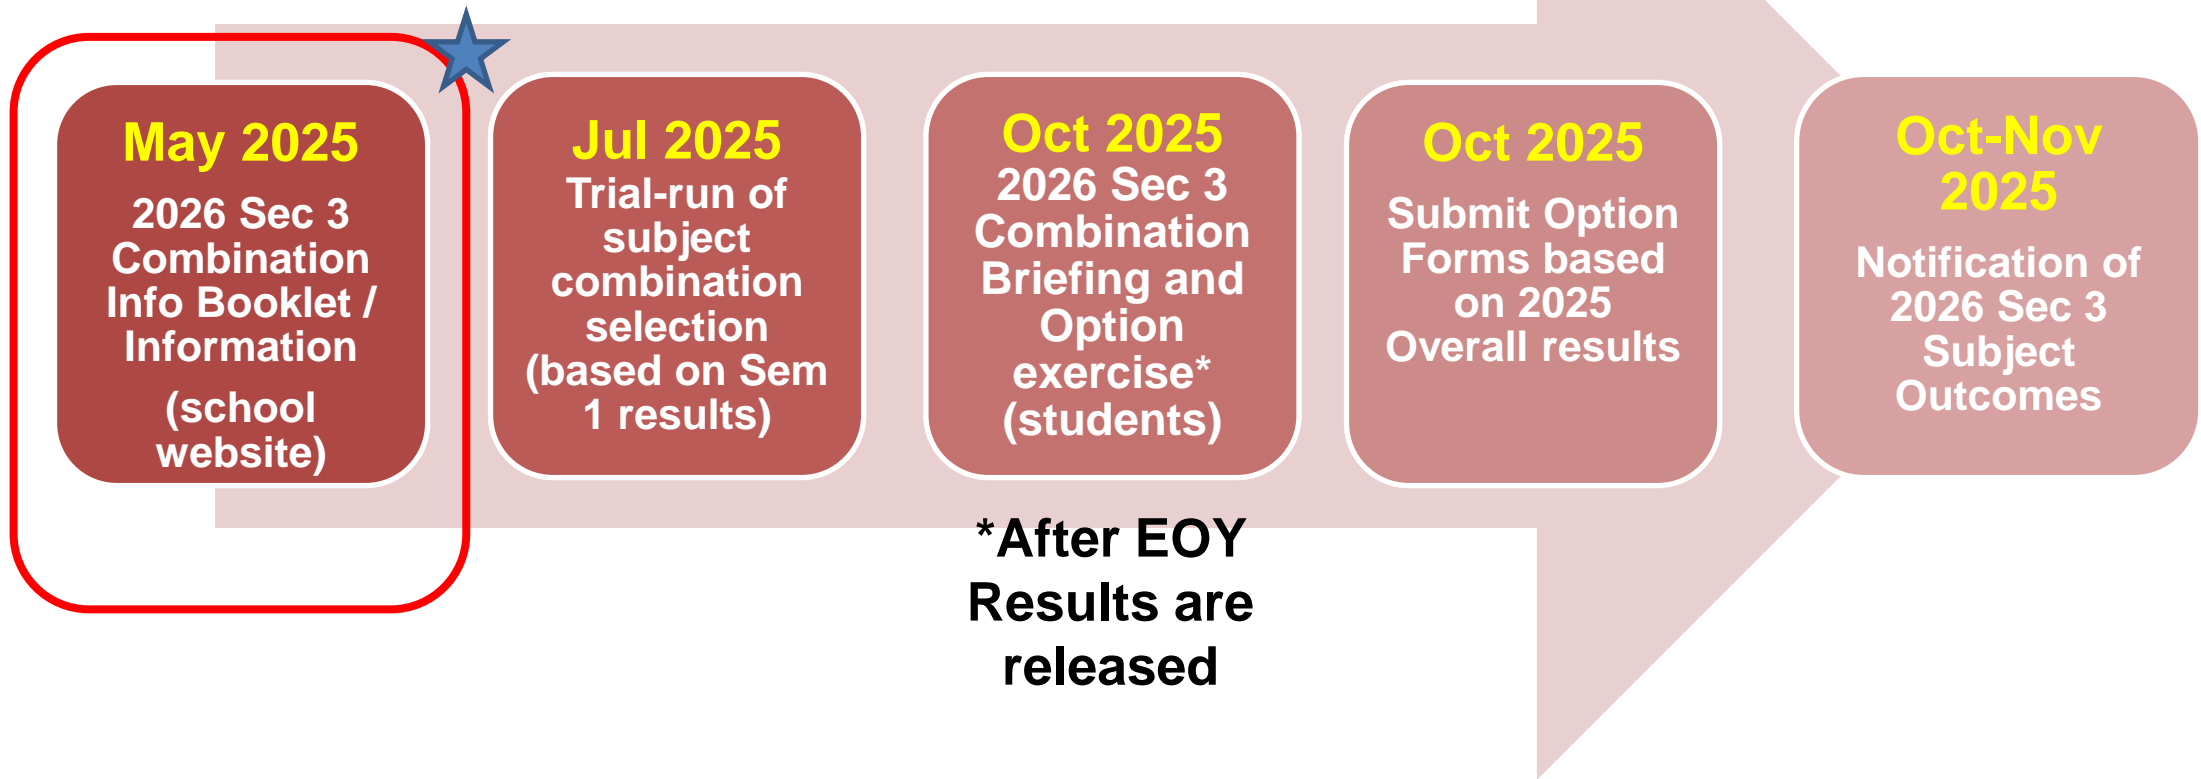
May 2025
2026 Sec 3 Combination Info Booklet / Information

(school website)

Jul 2025
Trial-run of subject combination selection (based on Sem 1 results)

Oct 2025
2026 Sec 3 Combination Briefing and Option exercise* (students)

Oct 2025
Submit Option Forms based on 2025 Overall results

Oct-Nov 2025
Notification of 2026 Sec 3 Subject Outcomes

*After EOY Results are released